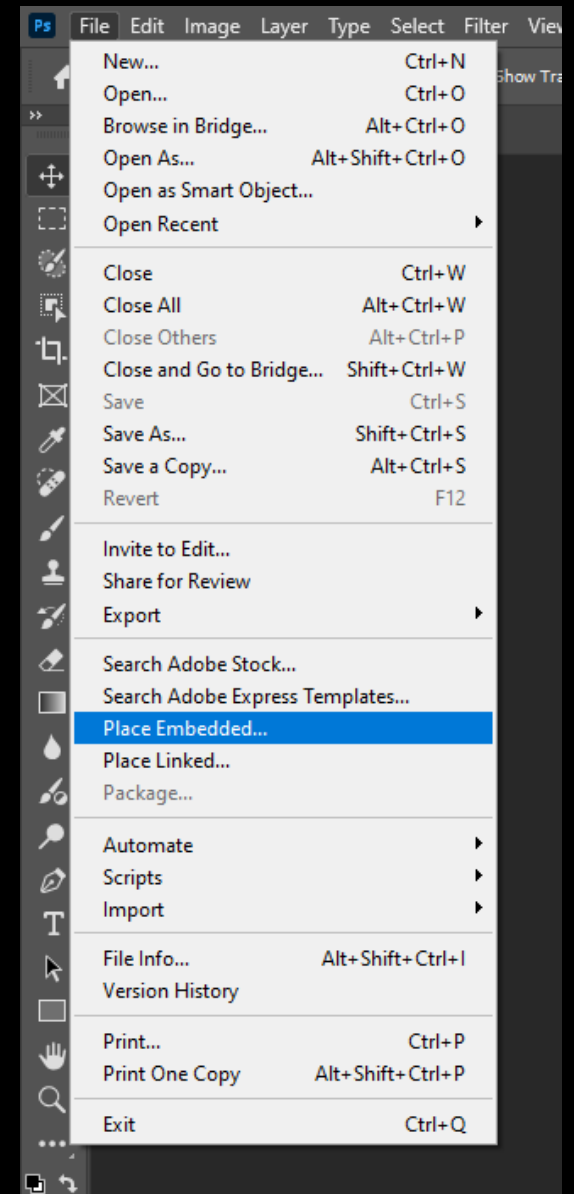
Ps File Edit Image Layer Type Select Filter View

Show Tra

New... Ctrl+N
Open... Ctrl+O
Browse in Bridge... Alt+Ctrl+O
Open As... Alt+Shift+Ctrl+O
Open as Smart Object...
Open Recent

Close Ctrl+W
Close All Alt+Ctrl+W
Close Others Alt+Ctrl+P
Close and Go to Bridge... Shift+Ctrl+W
Save Ctrl+S
Save As... Shift+Ctrl+S
Save a Copy... Alt+Ctrl+S
Revert F12

Invite to Edit...
Share for Review
Export

Search Adobe Stock...
Search Adobe Express Templates...
Place Embedded...
Place Linked...
Package...

Automate
Scripts
Import

File Info... Alt+Shift+Ctrl+I
Version History

Print... Ctrl+P
Print One Copy Alt+Shift+Ctrl+P

Exit Ctrl+Q